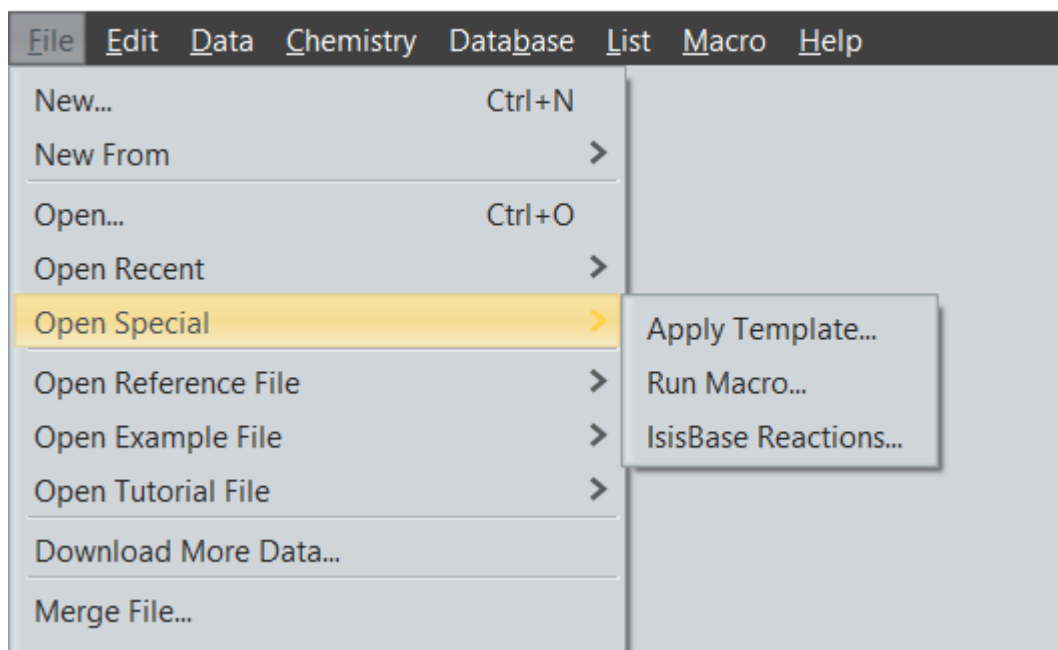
File Edit Data Chemistry Database List Macro Help

New... Ctrl+N
New From
Open... Ctrl+O
Open Recent
Open Special
Open Reference File
Open Example File
Open Tutorial File
Download More Data...
Merge File...

Apply Template...
Run Macro...
IsisBase Reactions...